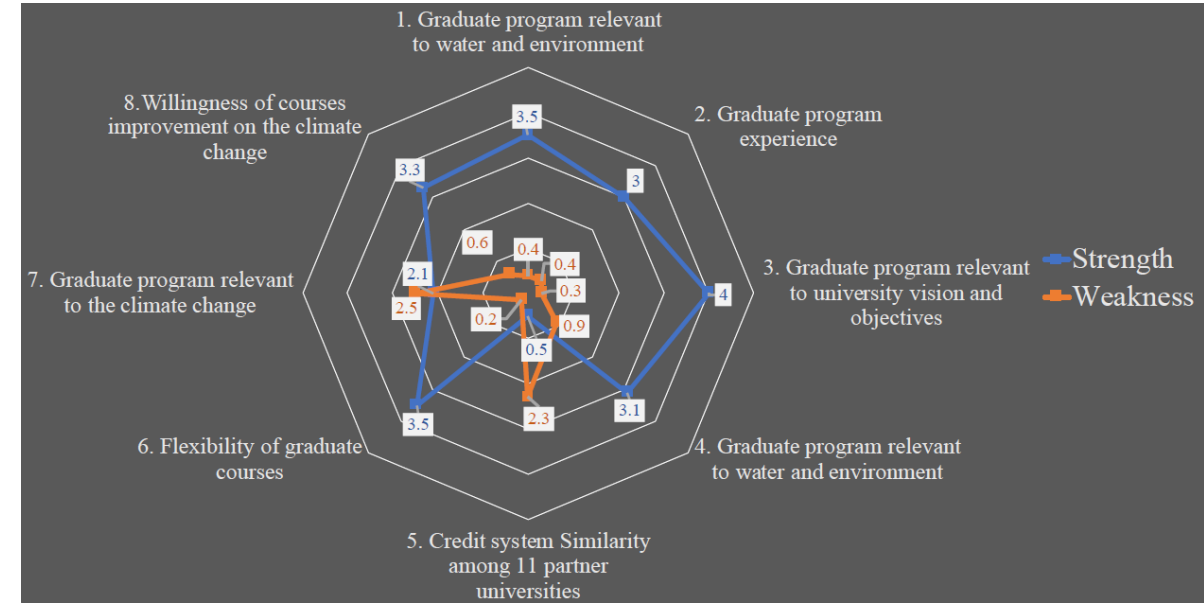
1. Graduate program relevant to water and environment

2. Graduate program experience

3. Graduate program relevant to university vision and objectives

4. Graduate program relevant to water and environment

5. Credit system Similarity among 11 partner universities

6. Flexibility of graduate courses

7. Graduate program relevant to the climate change

8.Willingness of courses improvement on the climate change

3.5
3
4
3.1
0.5
3.5
2.1
3.3

0.4
0.4
0.3
0.9
2.3
0.2
2.5
0.6

Strength
Weakness